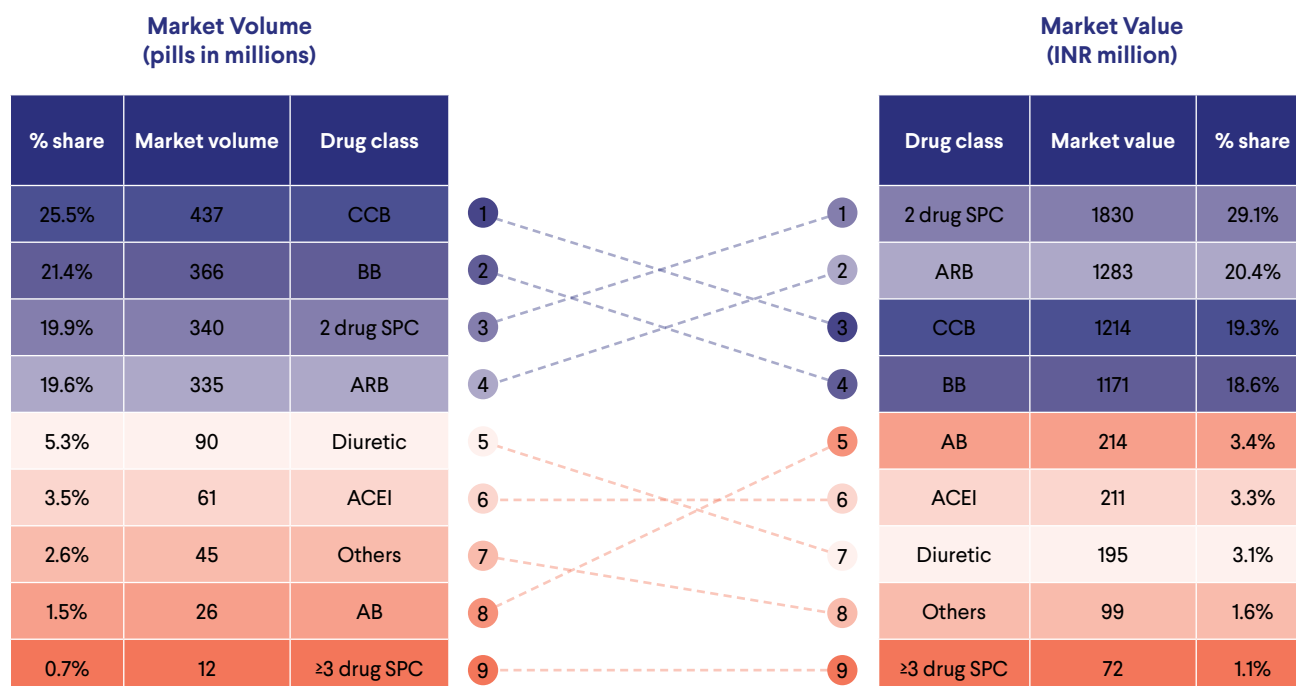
Market Volume (pills in millions)

| % share | Market volume | Drug class |
|---|---|---|
| 25.5% | 437 | CCB |
| 21.4% | 366 | BB |
| 19.9% | 340 | 2 drug SPC |
| 19.6% | 335 | ARB |
| 5.3% | 90 | Diuretic |
| 3.5% | 61 | ACEI |
| 2.6% | 45 | Others |
| 1.5% | 26 | AB |
| 0.7% | 12 | ≥3 drug SPC |

1 2 3 4 5 6 7 8 9

1 2 3 4 5 6 7 8 9

Market Value (INR million)

| Drug class | Market value | % share |
|---|---|---|
| 2 drug SPC | 1830 | 29.1% |
| ARB | 1283 | 20.4% |
| CCB | 1214 | 19.3% |
| BB | 1171 | 18.6% |
| AB | 214 | 3.4% |
| ACEI | 211 | 3.3% |
| Diuretic | 195 | 3.1% |
| Others | 99 | 1.6% |
| ≥3 drug SPC | 72 | 1.1% |